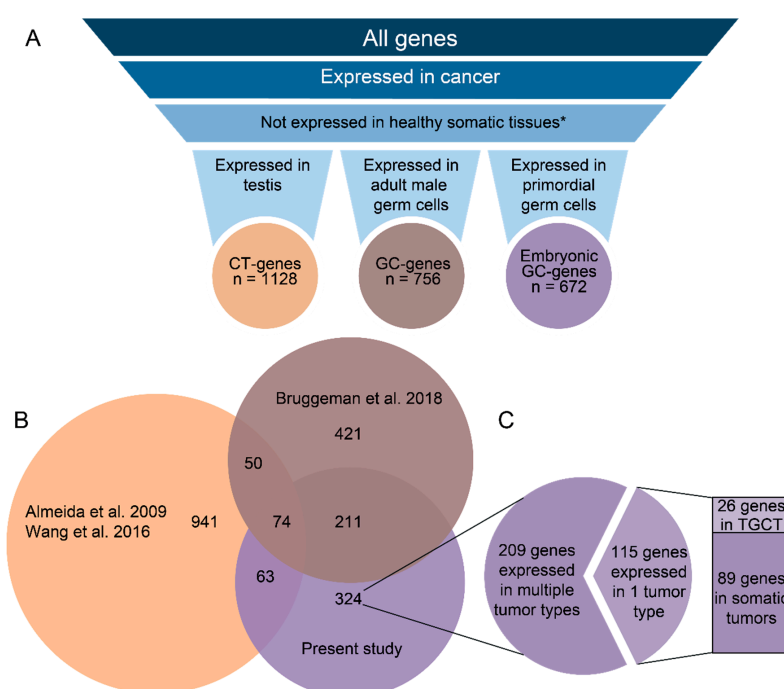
A

All genes

Expressed in cancer

Not expressed in healthy somatic tissues*

Expressed in testis

Expressed in adult male germ cells

Expressed in primordial germ cells

CT-genes
n = 1128

GC-genes
n = 756

Embryonic GC-genes
n = 672

B

Bruggeman et al. 2018

421

50

Almeida et al. 2009
Wang et al. 2016

941

74

211

63

324

Present study

C

209 genes expressed in multiple tumor types

115 genes expressed in 1 tumor type

26 genes in TGCT

89 genes in somatic tumors